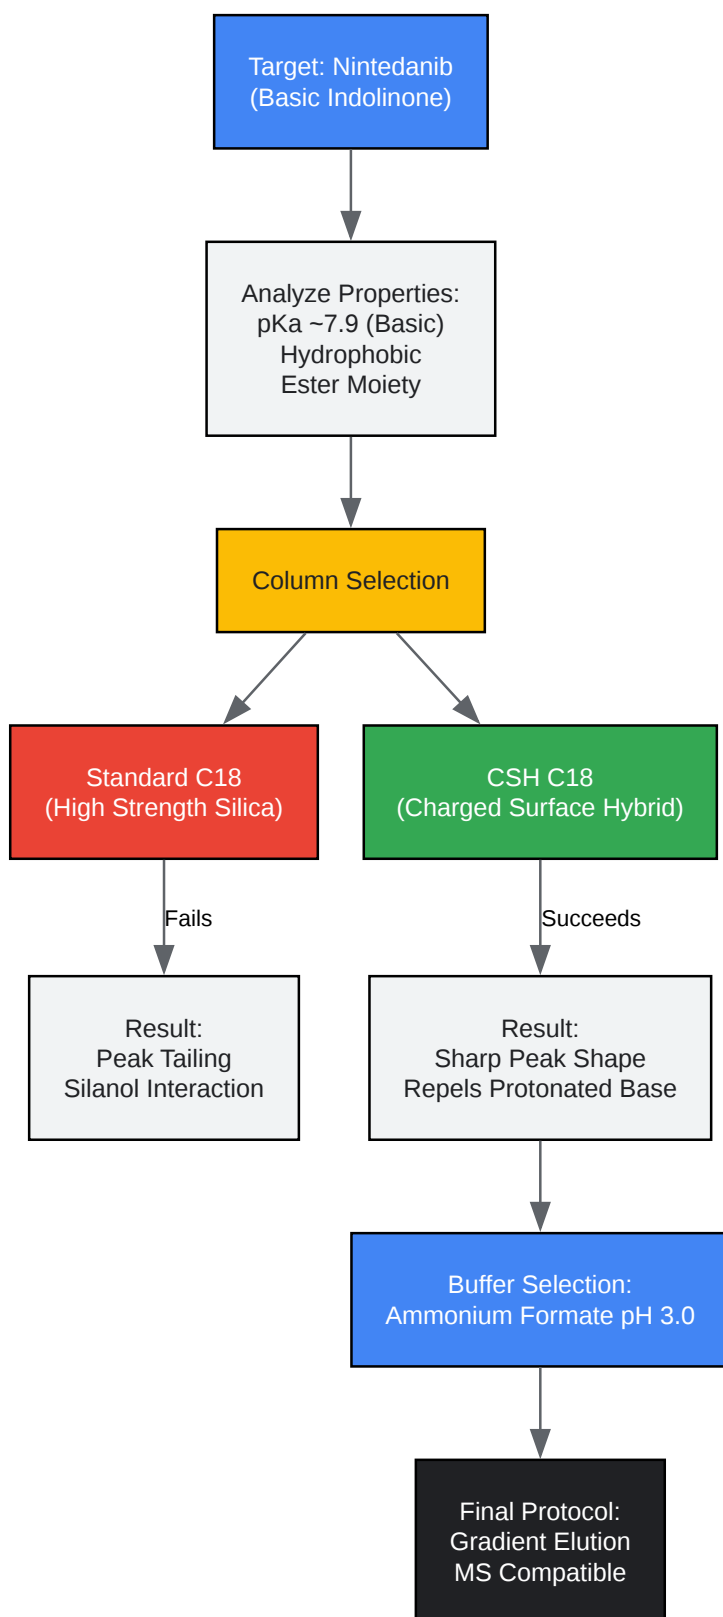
Target: Nintedanib
(Basic Indolinone)

Analyze Properties:
pKa ~7.9 (Basic)
Hydrophobic
Ester Moiety

Column Selection

Standard C18
(High Strength Silica)

CSH C18
(Charged Surface Hybrid)

Fails

Succeeds

Result:
Peak Tailing
Silanol Interaction

Result:
Sharp Peak Shape
Repels Protonated Base

Buffer Selection:
Ammonium Formate pH 3.0

Final Protocol:
Gradient Elution
MS Compatible